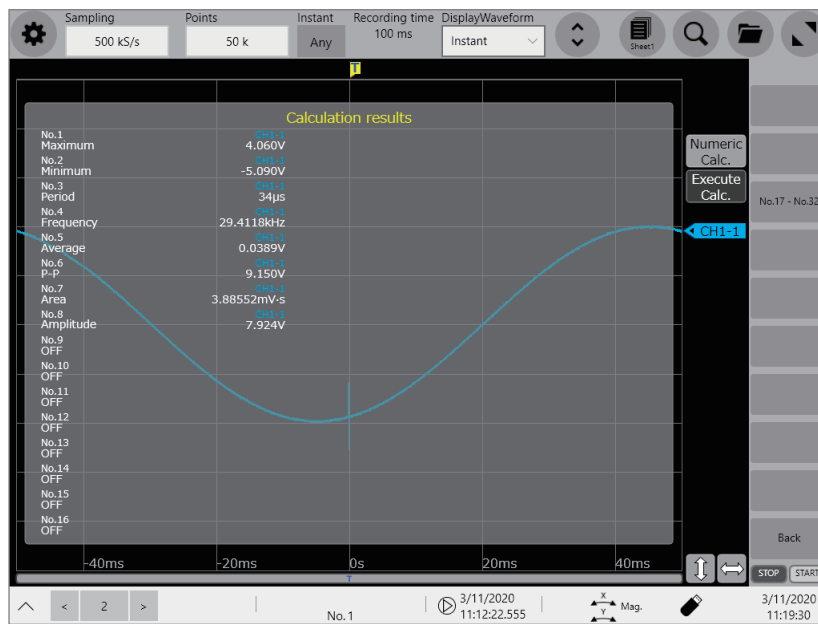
Sampling 500 kS/s
Points 50 k
Instant Any
Recording time 100 ms
DisplayWaveform Instant
Sheet1

T

Calculation results

| | | |
|---|---|---|
| No.1 Maximum | CH1-1 | 4.060V |
| No.2 Minimum | CH1-1 | -5.090V |
| No.3 Period | CH1-1 | 34μs |
| No.4 Frequency | CH1-1 | 29.4118kHz |
| No.5 Average | CH1-1 | 0.0389V |
| No.6 P-P | CH1-1 | 9.150V |
| No.7 Area | CH1-1 | 3.88552mV·s |
| No.8 Amplitude | CH1-1 | 7.924V |
| No.9 OFF | | |
| No.10 OFF | | |
| No.11 OFF | | |
| No.12 OFF | | |
| No.13 OFF | | |
| No.14 OFF | | |
| No.15 OFF | | |
| No.16 OFF | | |

Numeric Calc.
Execute Calc.
No.17 - No.32
CH1-1

-40ms -20ms 0s 20ms 40ms
T

Back
STOP START

< 2 >
No.1
3/11/2020 11:12:22.555
X Y Mag.
3/11/2020 11:19:30